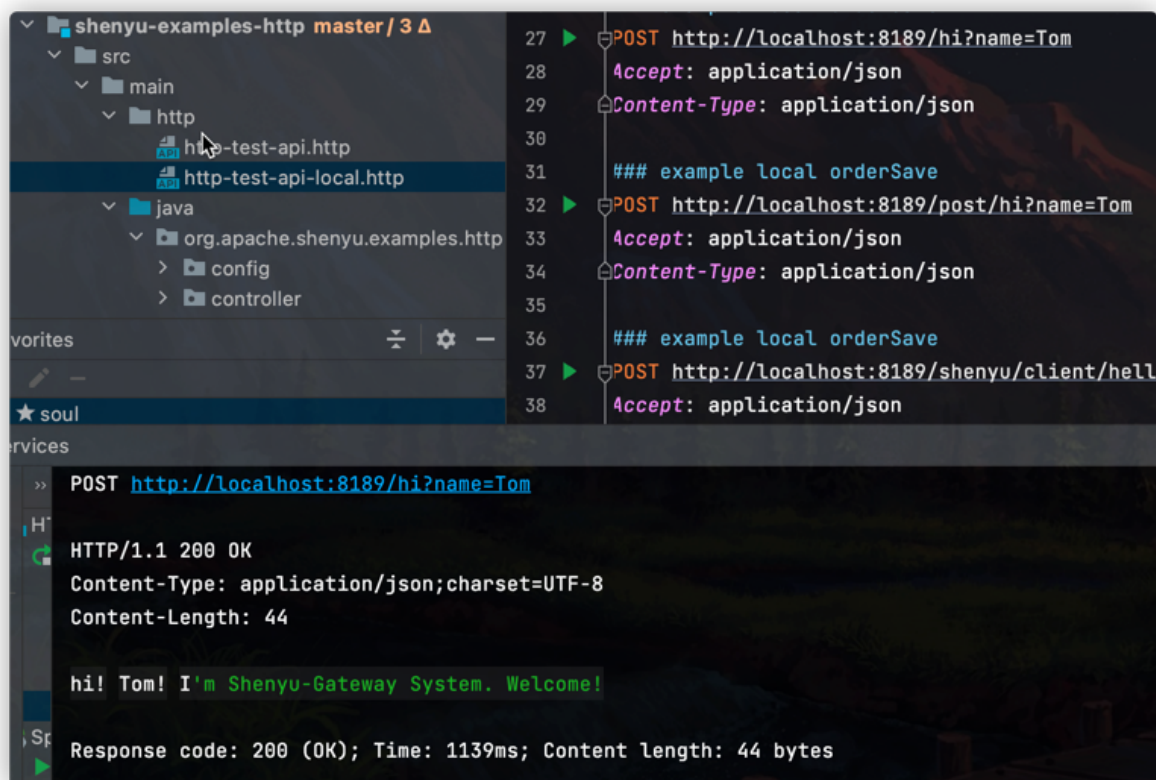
shenyu-examples-http master / 3 Δ
src
main
http
http-test-api.http
http-test-api-local.http
java
org.apache.shenyu.examples.http
config
controller
vorites
soul
rvices

27 POST http://localhost:8189/hi?name=Tom
28 Accept: application/json
29 Content-Type: application/json
30
31 ### example local orderSave
32 POST http://localhost:8189/post/hi?name=Tom
33 Accept: application/json
34 Content-Type: application/json
35
36 ### example local orderSave
37 POST http://localhost:8189/shenyu/client/hell
38 Accept: application/json

POST http://localhost:8189/hi?name=Tom

HTTP/1.1 200 OK
Content-Type: application/json;charset=UTF-8
Content-Length: 44

hi! Tom! I'm Shenyu-Gateway System. Welcome!

Response code: 200 (OK); Time: 1139ms; Content length: 44 bytes